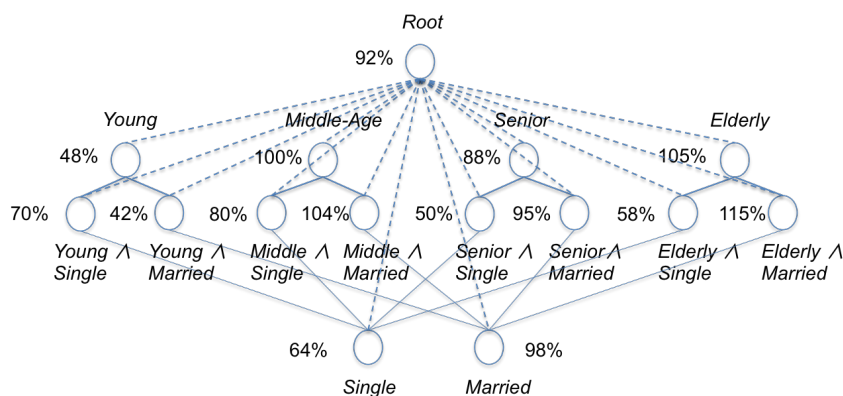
Root

92%

Young

Middle-Age

Senior

Elderly

48%

100%

88%

105%

70%

42%

80%

104%

50%

95%

58%

115%

Young $\wedge$ Single

Young $\wedge$ Married

Middle $\wedge$ Single

Middle $\wedge$ Married

Senior $\wedge$ Single

Senior $\wedge$ Married

Elderly $\wedge$ Single

Elderly $\wedge$ Married

64%

98%

Single

Married